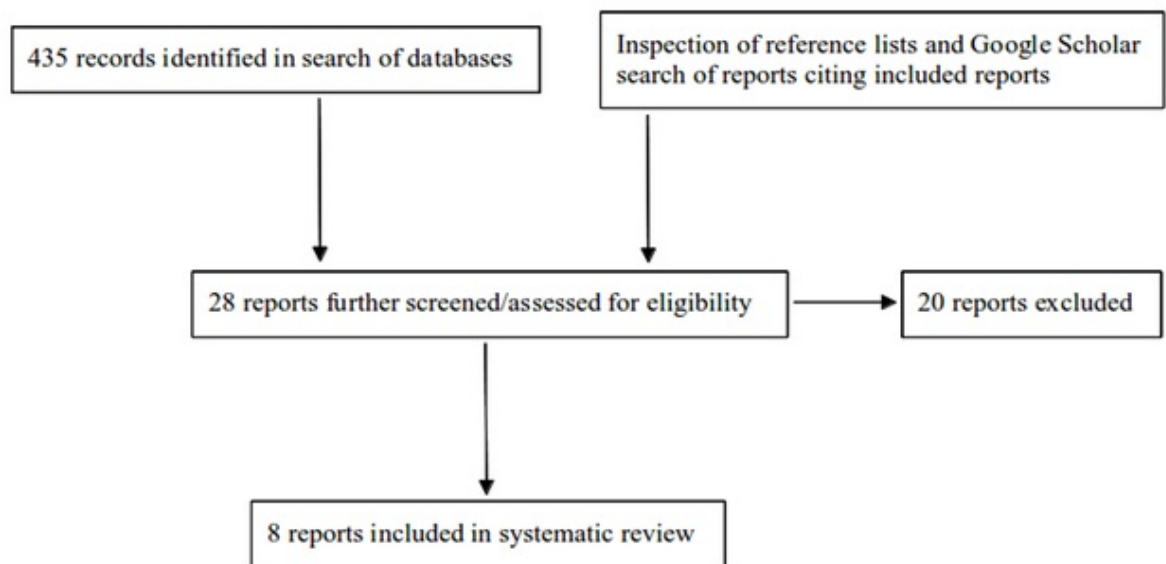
435 records identified in search of databases

Inspection of reference lists and Google Scholar search of reports citing included reports

28 reports further screened/assessed for eligibility

20 reports excluded

8 reports included in systematic review